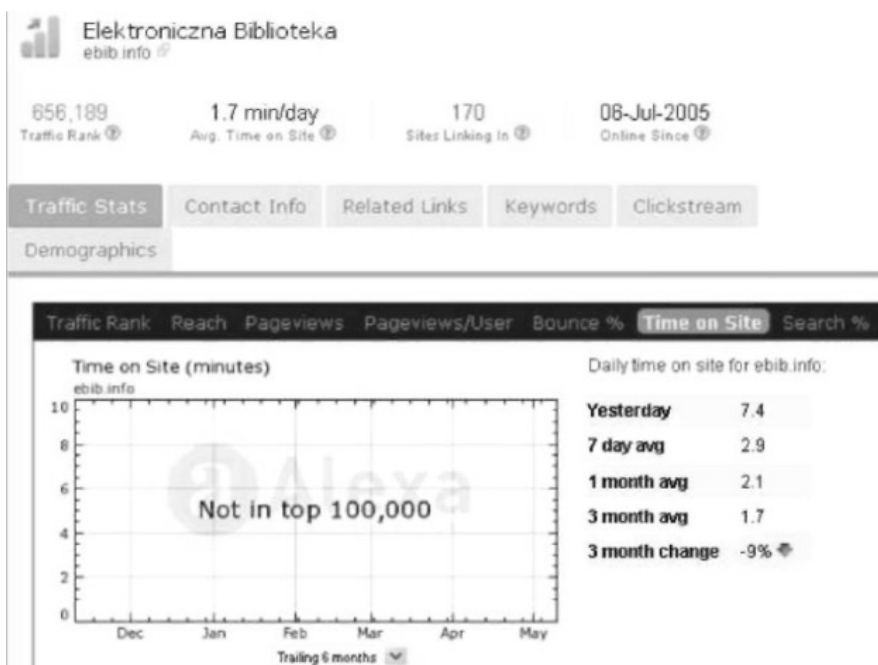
Elektroniczna Biblioteka
ebib.info

656,189
Traffic Rank

1.7 min/day
Avg. Time on Site

170
Sites Linking In

06-Jul-2005
Online Since

Traffic Stats | Contact Info | Related Links | Keywords | Clickstream | Demographics

Traffic Rank | Reach | Pageviews | Pageviews/User | Bounce % | Time on Site | Search %

Time on Site (minutes)
ebib.info

10
8
6
4
2
0

Alexa

Not in top 100,000

Dec | Jan | Feb | Mar | Apr | May

Trailing 6 months

Daily time on site for ebib.info:

| | |
|---|---|
| Yesterday | 7.4 |
| 7 day avg | 2.9 |
| 1 month avg | 2.1 |
| 3 month avg | 1.7 |
| 3 month change | -9% |